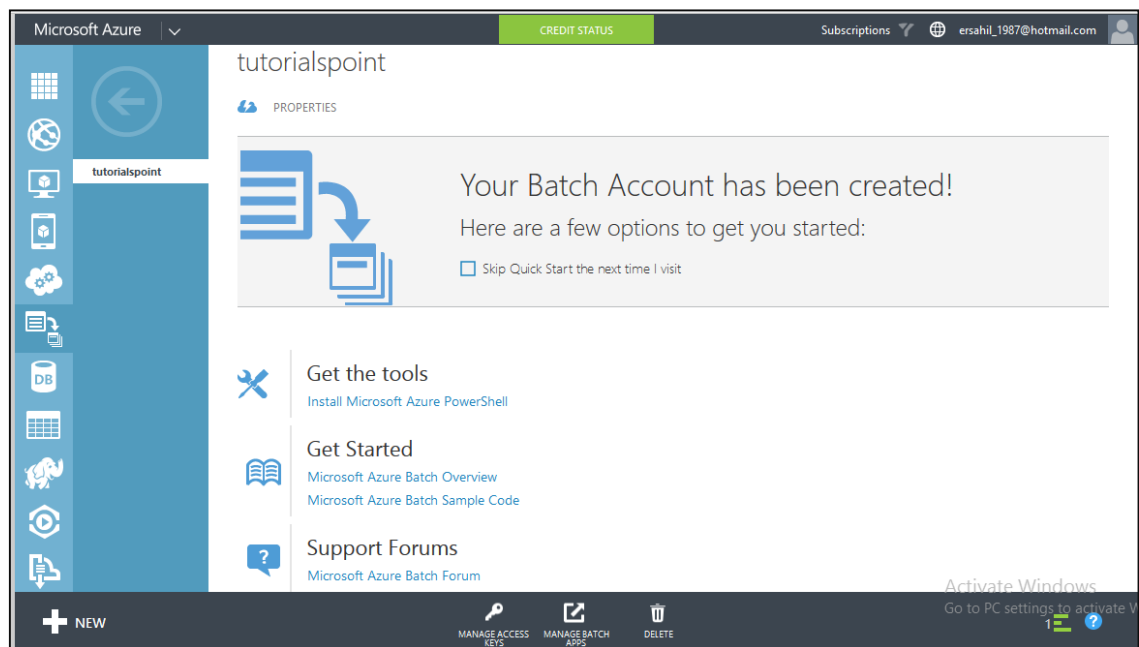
Microsoft Azure

CREDIT STATUS

Subscriptions

ersahil_1987@hotmail.com

tutorialspoint

tutorialspoint

PROPERTIES

Your Batch Account has been created!

Here are a few options to get you started:

Skip Quick Start the next time I visit

Get the tools

Install Microsoft Azure PowerShell

Get Started

Microsoft Azure Batch Overview

Microsoft Azure Batch Sample Code

Support Forums

Microsoft Azure Batch Forum

Activate Windows

Go to PC settings to activate W

NEW

MANAGE ACCESS KEYS

MANAGE BATCH APPS

DELETE

1